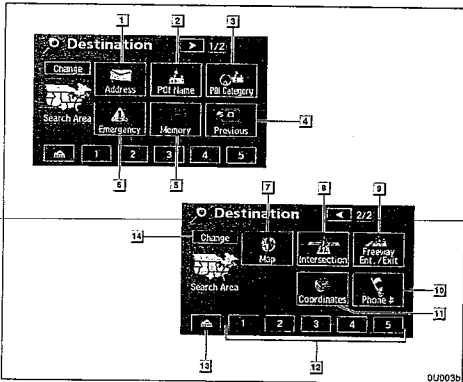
1
2
3
Destination
1/2
Change
Address
POI Name
POI Category
Search Area
Emergency
Memory
Previous
4
1
2
3
4
5
6
5
7
8
9
Destination
2/2
14
Change
Map
Intersection
Freeway Ent./Exit
Search Area
Coordinates
Phone #
10
11
1
2
3
4
5
13
12
0U003b